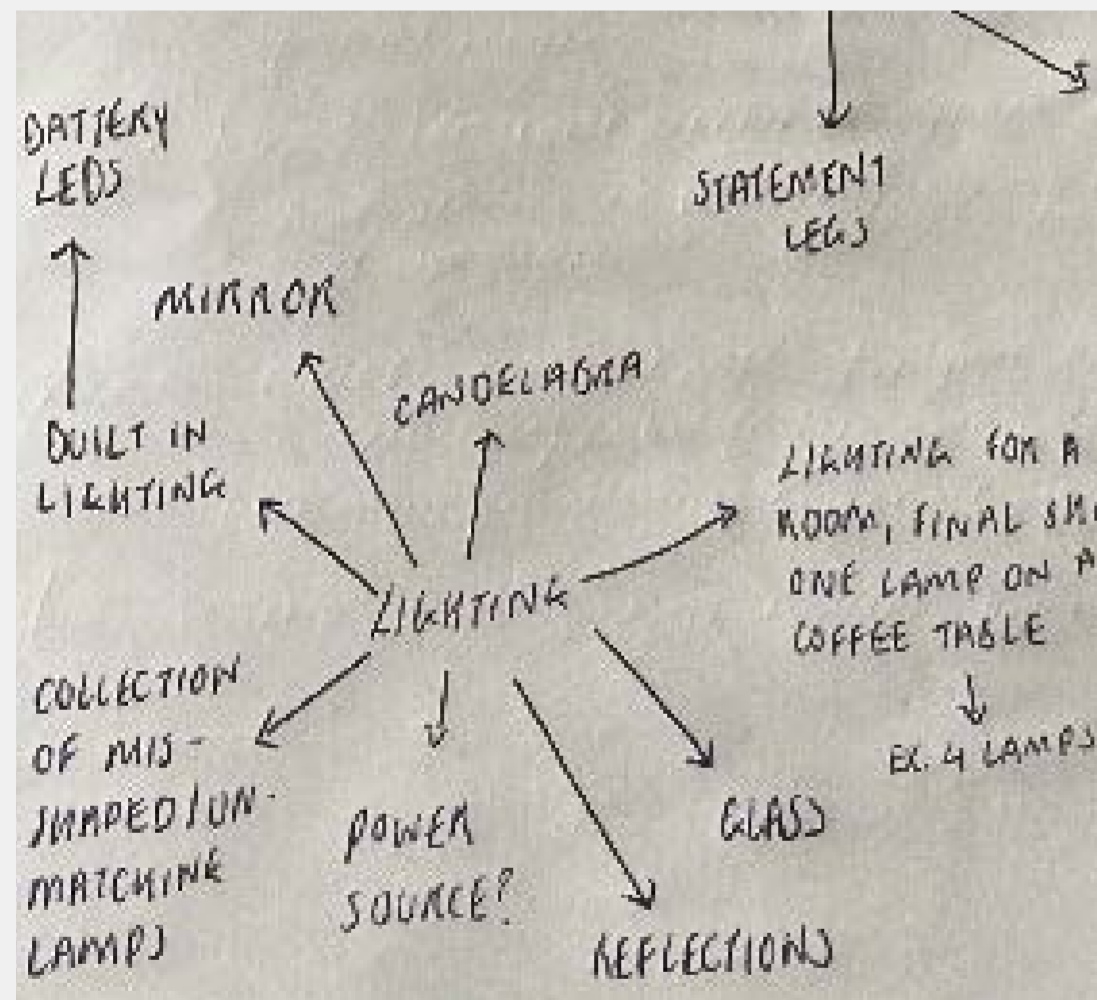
BATTERY LEDS

STATEMENT LEGS

MIRROR

CANDELABRA

BUILT IN LIGHTING

LIGHTING FOR A ROOM, FINAL SH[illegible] ONE LAMP ON A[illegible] COFFEE TABLE

EX. 4 LAMPS

LIGHTING

COLLECTION OF MIS-SHAPED/UN-MATCHING LAMPS

POWER SOURCE?

GLASS

REFLECTIONS